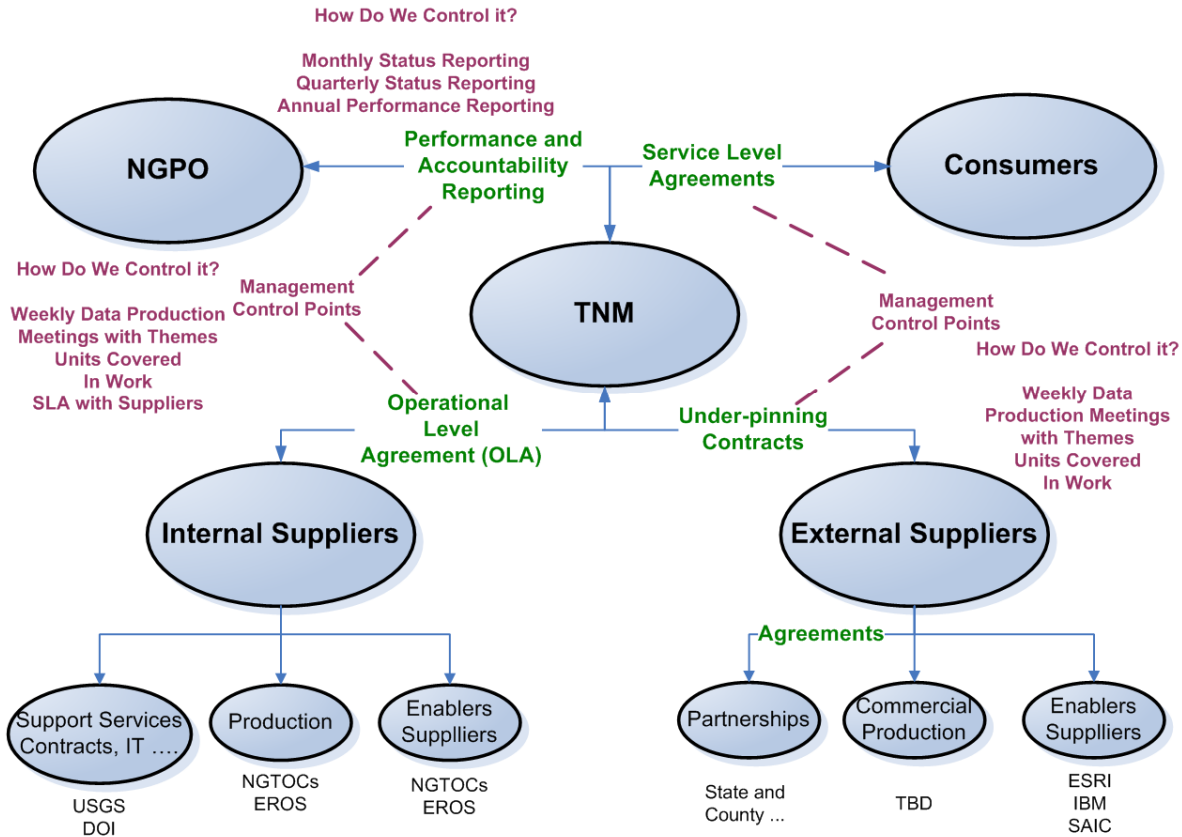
How Do We Control it?

Monthly Status Reporting
Quarterly Status Reporting
Annual Performance Reporting

NGPO

Performance and Accountability Reporting

Service Level Agreements

Consumers

How Do We Control it?

Weekly Data Production Meetings with Themes
Units Covered
In Work
SLA with Suppliers

Management Control Points

TNM

Management Control Points

How Do We Control it?

Weekly Data Production Meetings with Themes
Units Covered
In Work

Operational Level Agreement (OLA)

Under-pinning Contracts

Internal Suppliers

External Suppliers

Agreements

Support Services Contracts, IT ….

USGS
DOI

Production

NGTOCs
EROS

Enablers Suppliers

NGTOCs
EROS

Partnerships

State and County ...

Commercial Production

TBD

Enablers Suppliers

ESRI
IBM
SAIC